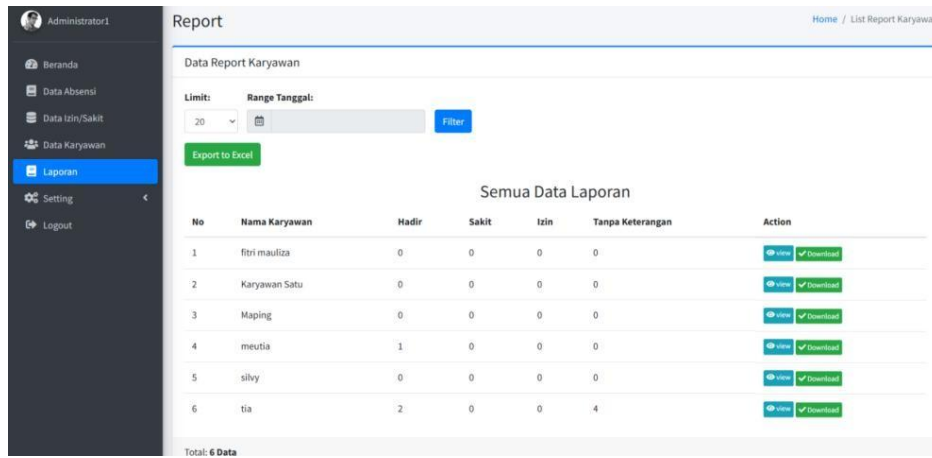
Administrator1

Beranda
Data Absensi
Data Izin/Sakit
Data Karyawan
Laporan
Setting
Logout

Report

Home / List Report Karyawa

Data Report Karyawan

Limit:
20

Range Tanggal:

Filter

Export to Excel

Semua Data Laporan

| No | Nama Karyawan | Hadir | Sakit | Izin | Tanpa Keterangan | Action |
|---|---|---|---|---|---|---|
| 1 | fitri mauliza | 0 | 0 | 0 | 0 | view Download |
| 2 | Karyawan Satu | 0 | 0 | 0 | 0 | view Download |
| 3 | Maping | 0 | 0 | 0 | 0 | view Download |
| 4 | meutia | 1 | 0 | 0 | 0 | view Download |
| 5 | silvy | 0 | 0 | 0 | 0 | view Download |
| 6 | tia | 2 | 0 | 0 | 4 | view Download |

Total: 6 Data